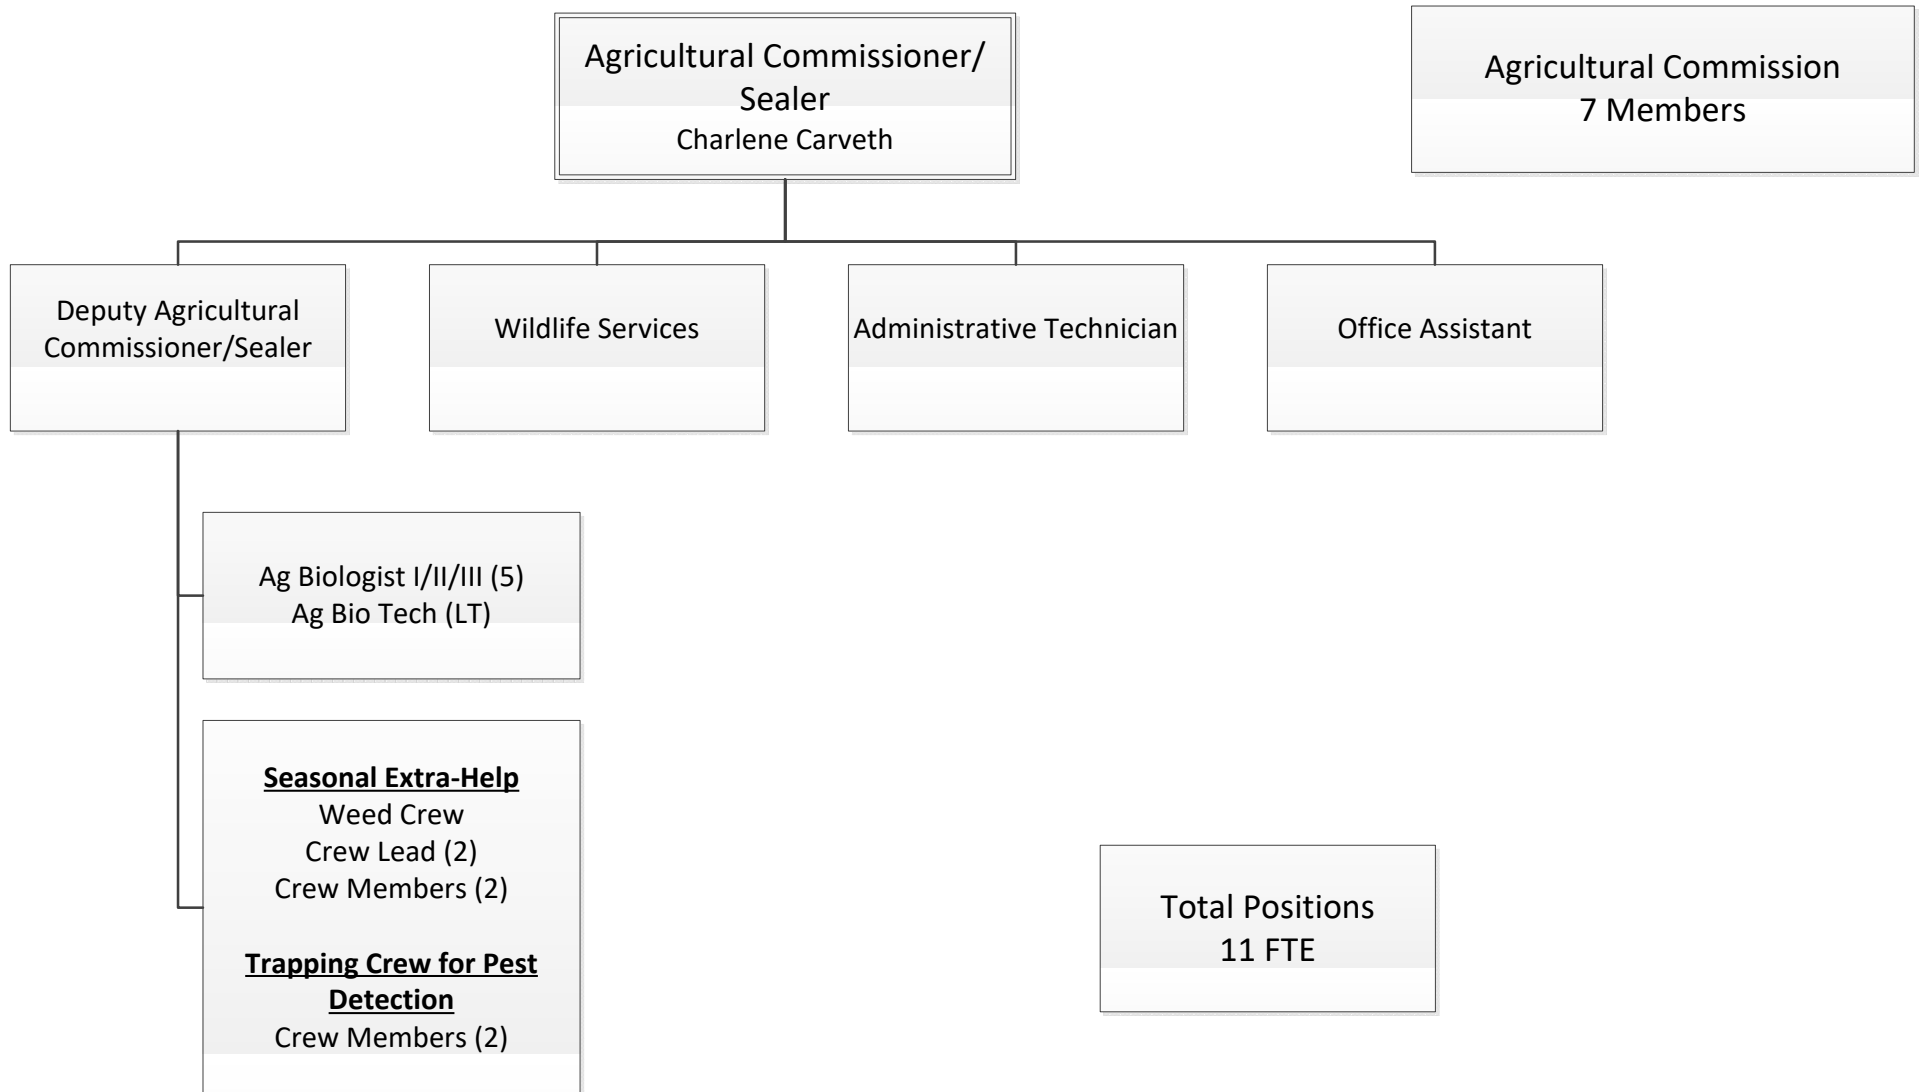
Agricultural Commissioner/ Sealer
Charlene Carveth

Agricultural Commission
7 Members

Deputy Agricultural Commissioner/Sealer

Wildlife Services

Administrative Technician

Office Assistant

Ag Biologist I/II/III (5)
Ag Bio Tech (LT)

**Seasonal Extra-Help**
Weed Crew
Crew Lead (2)
Crew Members (2)

**Trapping Crew for Pest Detection**
Crew Members (2)

Total Positions
11 FTE